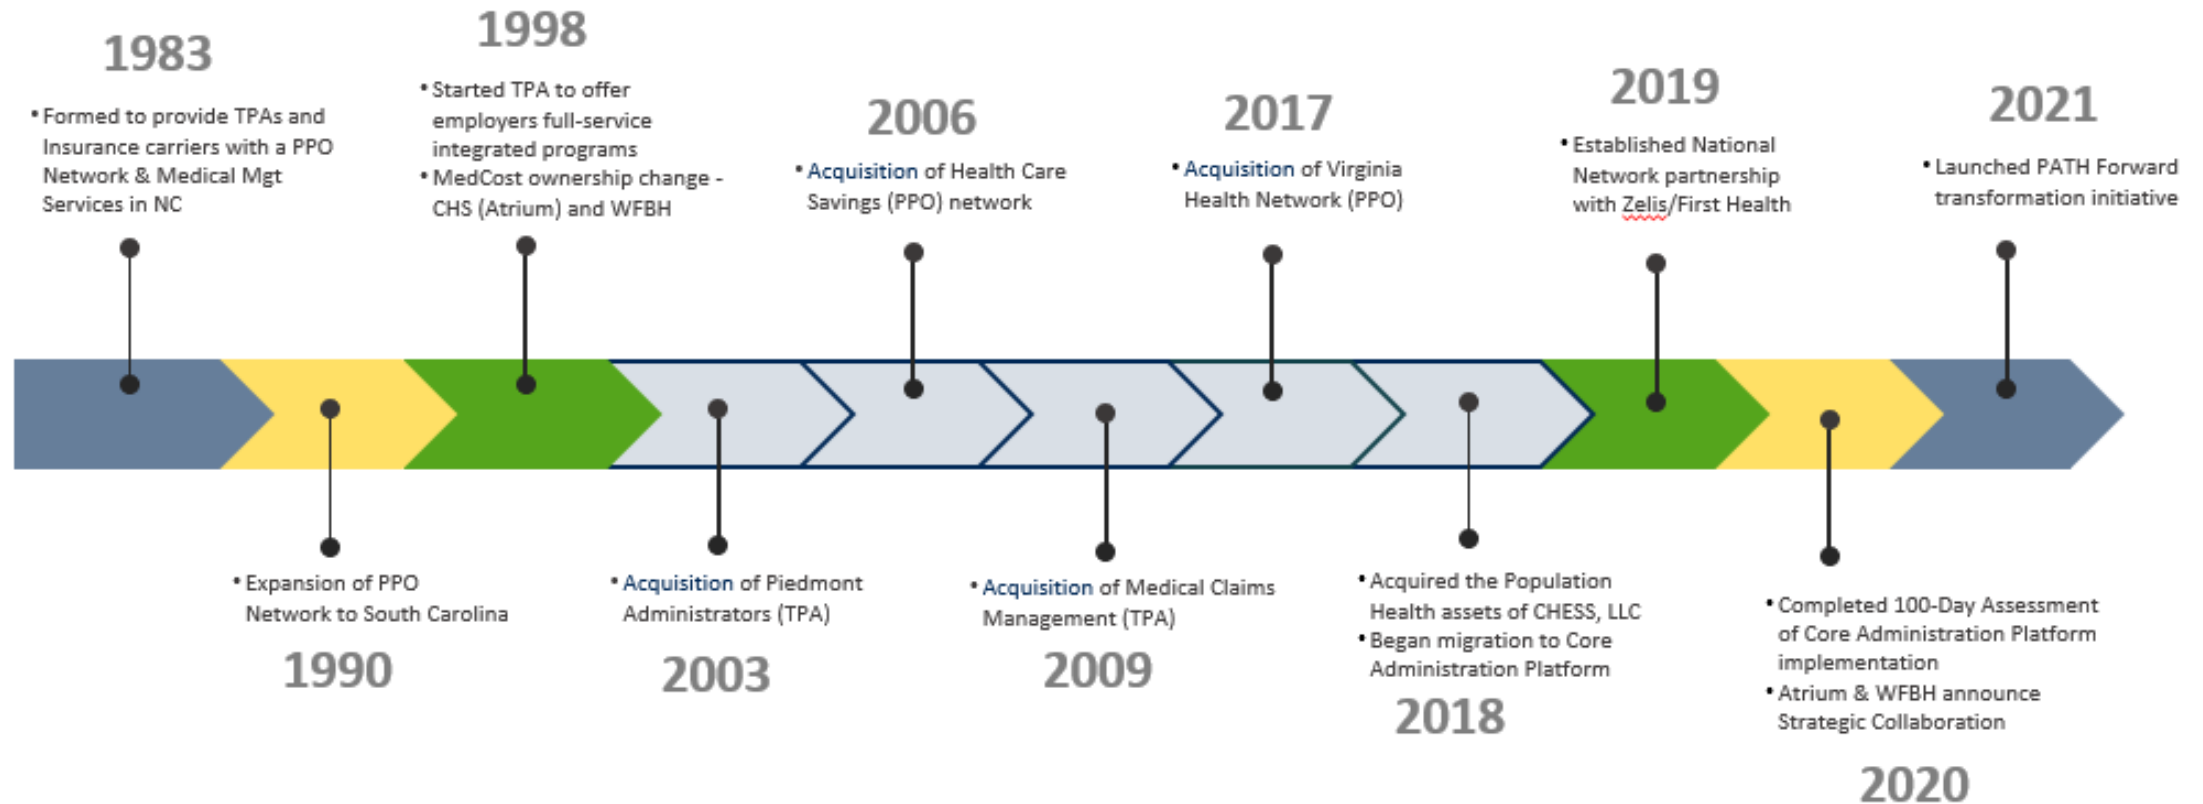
1983

• Formed to provide TPAs and Insurance carriers with a PPO Network & Medical Mgt Services in NC

1998

• Started TPA to offer employers full-service integrated programs
• MedCost ownership change - CHS (Atrium) and WFBH

2006

• Acquisition of Health Care Savings (PPO) network

2017

• Acquisition of Virginia Health Network (PPO)

2019

• Established National Network partnership with Zelis/First Health

2021

• Launched PATH Forward transformation initiative

• Expansion of PPO Network to South Carolina

1990

• Acquisition of Piedmont Administrators (TPA)

2003

• Acquisition of Medical Claims Management (TPA)

2009

• Acquired the Population Health assets of CHESS, LLC
• Began migration to Core Administration Platform

2018

• Completed 100-Day Assessment of Core Administration Platform implementation
• Atrium & WFBH announce Strategic Collaboration

2020